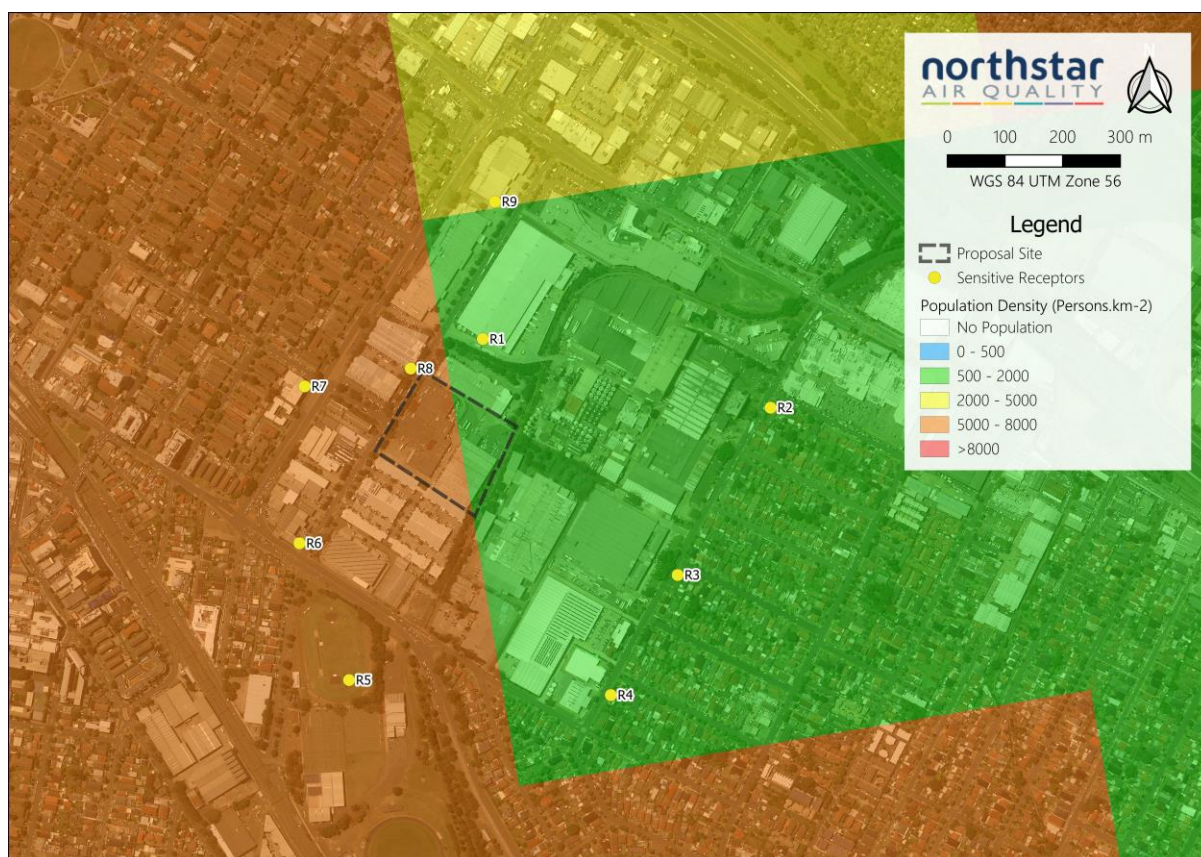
northstar
AIR QUALITY

N

0 100 200 300 m
WGS 84 UTM Zone 56

Legend
Proposal Site
Sensitive Receptors
Population Density (Persons.km-2)
No Population
0 - 500
500 - 2000
2000 - 5000
5000 - 8000
>8000

R9
R1
R8
R7
R2
R6
R3
R5
R4